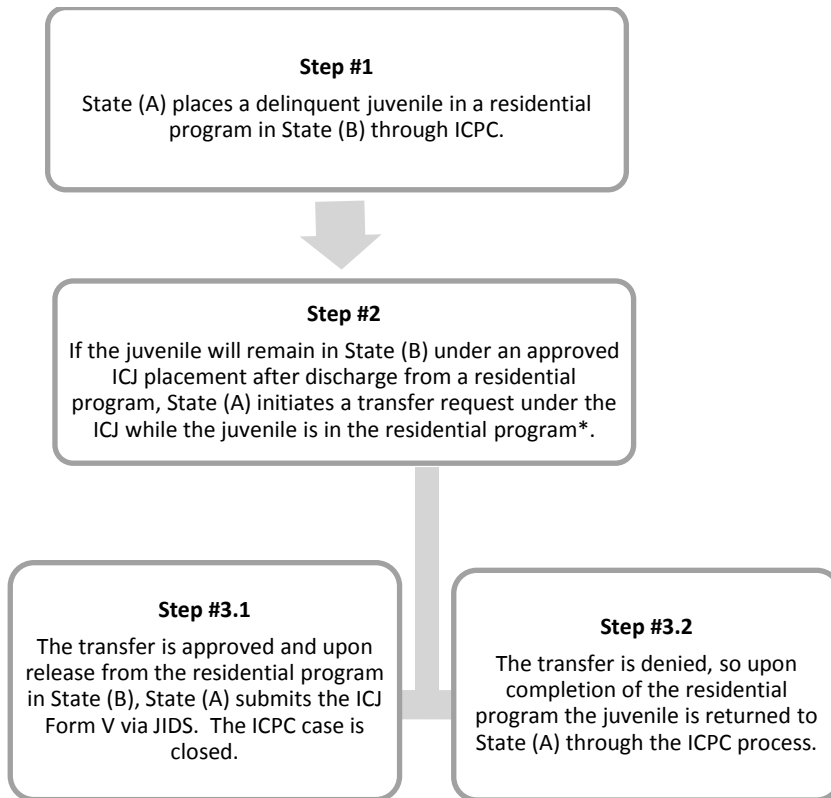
**Step #1**

State (A) places a delinquent juvenile in a residential program in State (B) through ICPC.

**Step #2**

If the juvenile will remain in State (B) under an approved ICJ placement after discharge from a residential program, State (A) initiates a transfer request under the ICJ while the juvenile is in the residential program*.

**Step #3.1**

The transfer is approved and upon release from the residential program in State (B), State (A) submits the ICJ Form V via JIDS. The ICPC case is closed.

**Step #3.2**

The transfer is denied, so upon completion of the residential program the juvenile is returned to State (A) through the ICPC process.